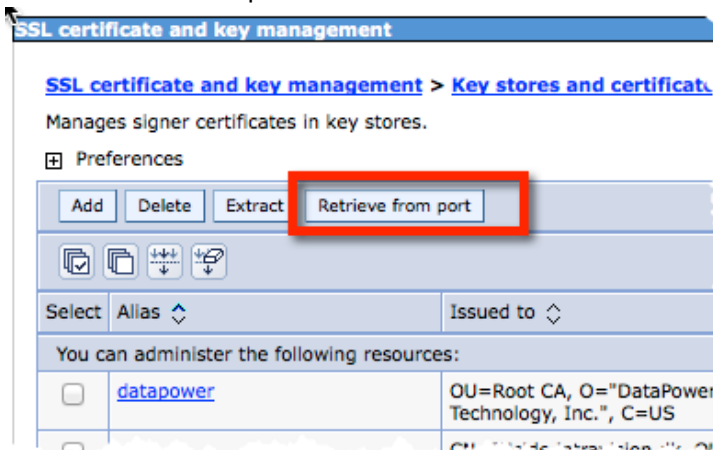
SSL certificate and key management

SSL certificate and key management > Key stores and certificat

Manages signer certificates in key stores.

Preferences

Add Delete Extract Retrieve from port

| Select | Alias | Issued to |
|---|---|---|
| You can administer the following resources: | | |
| | datapower | OU=Root CA, O="DataPower Technology, Inc.", C=US |
| | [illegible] | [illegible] |